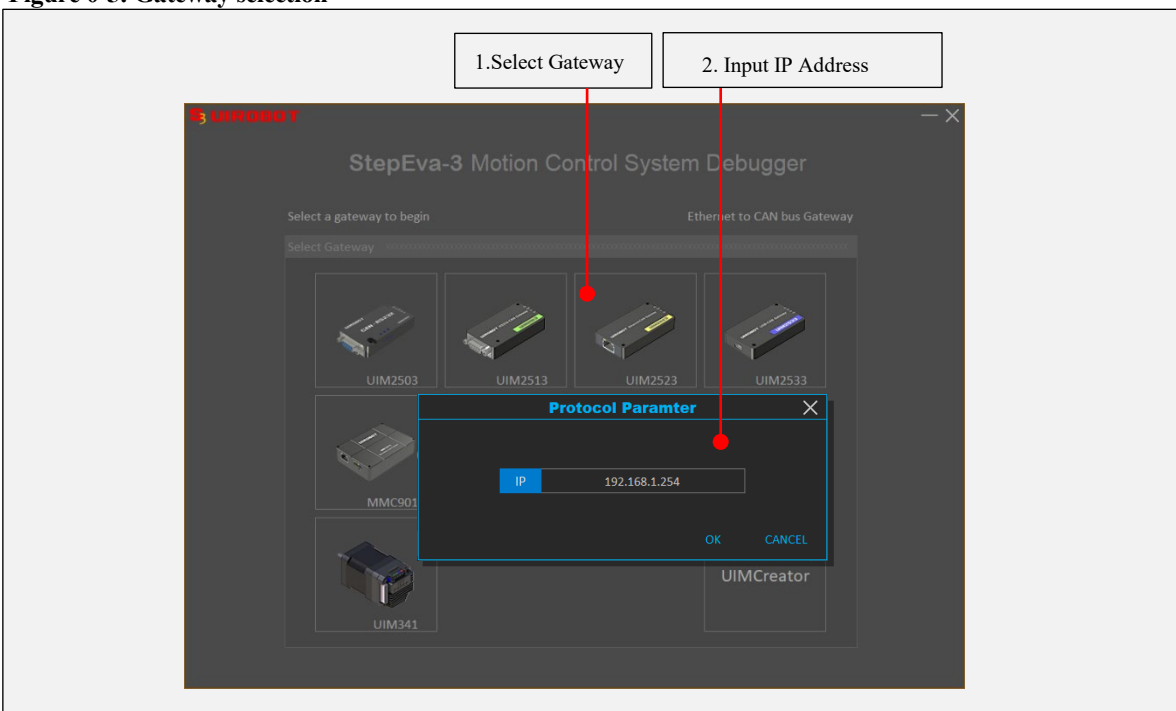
Figure 0-3: Gateway selection

1.Select Gateway

2. Input IP Address

UIROBOT

StepEva-3 Motion Control System Debugger

Select a gateway to begin

Ethernet to CAN bus Gateway

Select Gateway

UIM2503

UIM2513

UIM2523

UIM2533

MMC901

UIM341

UIMCreator

Protocol Paramter

IP 192.168.1.254

OK CANCEL